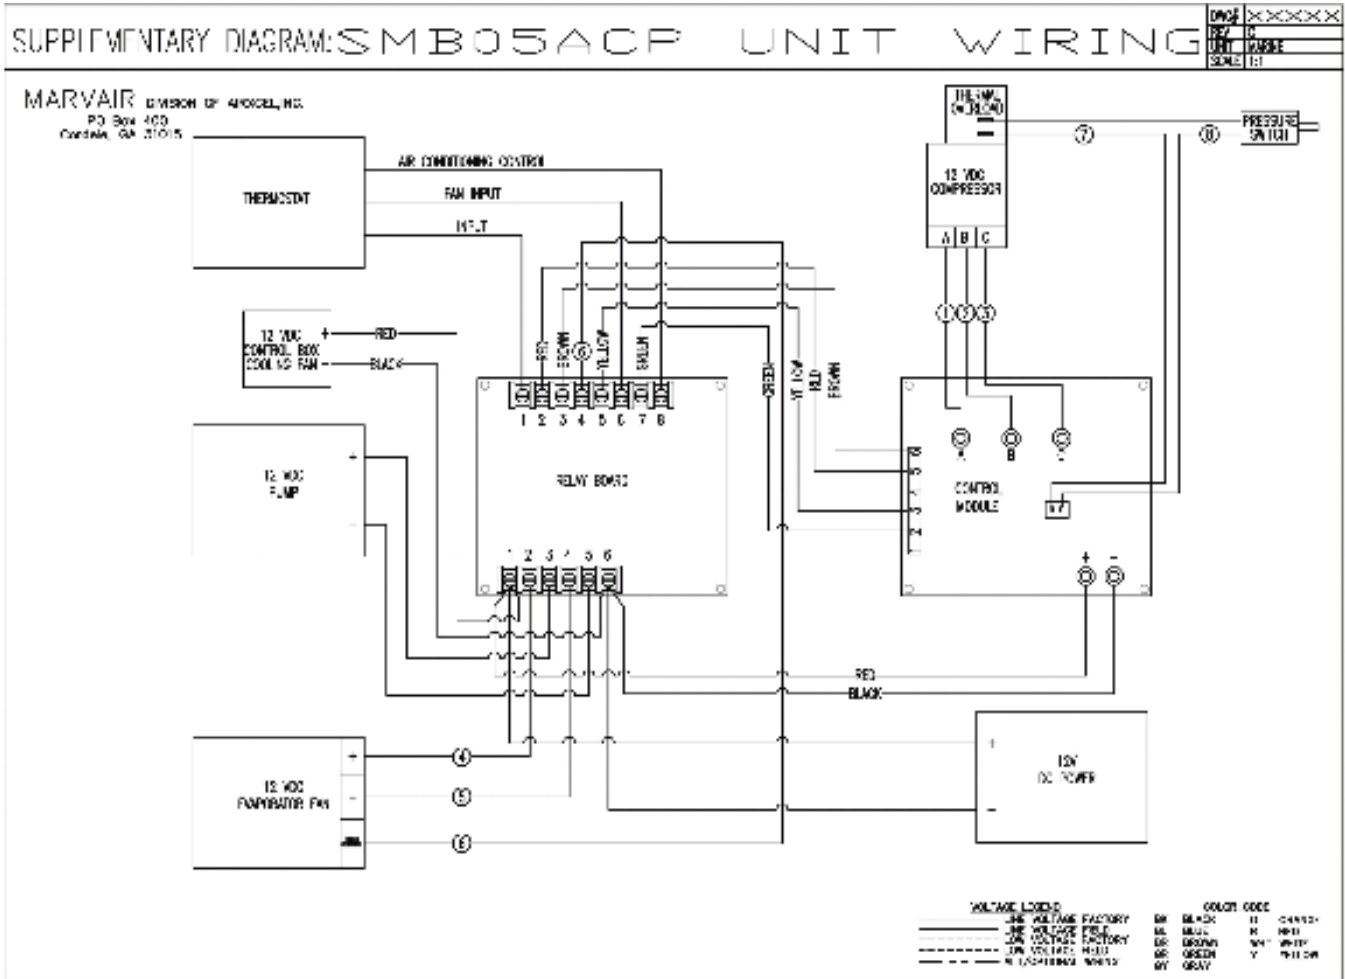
SUPPLEMENTARY DIAGRAM: SMB05ACP UNIT WIRING

| DWG# | XXXXX |
|---|---|
| REV | C |
| UNIT | MARINE |
| SCALE | 1:1 |

MARVAIR DIVISION OF AIRXCEL, INC.
P.O. Box 400
Cordele, GA 31015

THERMOSTAT

AIR CONDITIONING CONTROL

FAN INPUT

INPUT

12 VDC CONTROL BOX COOLING FAN
+ RED
- BLACK

RED
BROWN
⑥
YELLOW
BLUE

1 2 3 4 5 6 7 8

RELAY BOARD

1 2 3 4 5 6

GREEN
YELLOW
BLUE
BROWN

12 VDC PUMP
+
-

THERMAL OVERLOAD

⑦ ⑧ PRESSURE SWITCH

12 VDC COMPRESSOR
A B C

① ② ③

A B C

CONTROL MODULE

+ -

RED
BLACK

12 VDC EVAPORATOR FAN
+
-

④
⑤
⑥

+
12V DC POWER
-

VOLTAGE LEGEND
LINE VOLTAGE FACTORY
LINE VOLTAGE FIELD
LOW VOLTAGE FACTORY
LOW VOLTAGE FIELD
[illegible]

COLOR CODE
BK BLACK
BL BLUE
BR BROWN
GR GREEN
GY GRAY
O ORANGE
R RED
WH WHITE
Y YELLOW